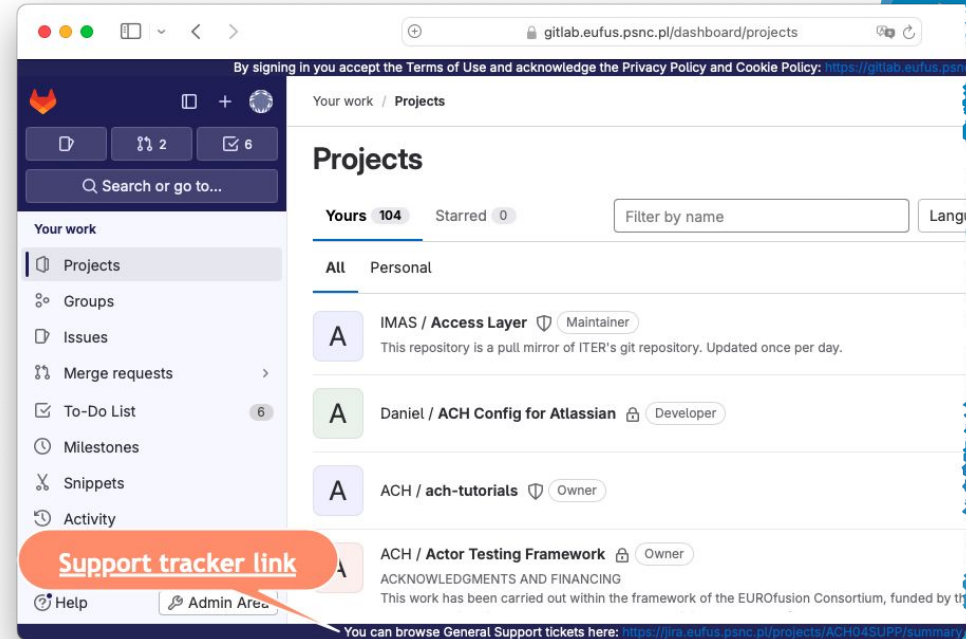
gitlab.eufus.psnc.pl/dashboard/projects

By signing in you accept the Terms of Use and acknowledge the Privacy Policy and Cookie Policy: https://gitlab.eufus.psnc

2 6

Search or go to...

Your work

Projects

Groups

Issues

Merge requests

To-Do List 6

Milestones

Snippets

Activity

Support tracker link

Help

Admin Area

Your work / Projects

Projects

Yours 104 Starred 0

Filter by name

Langu

All Personal

A IMAS / Access Layer Maintainer
This repository is a pull mirror of ITER's git repository. Updated once per day.

A Daniel / ACH Config for Atlassian Developer

A ACH / ach-tutorials Owner

A ACH / Actor Testing Framework Owner
ACKNOWLEDGMENTS AND FINANCING
This work has been carried out within the framework of the EUROfusion Consortium, funded by th

You can browse General Support tickets here: https://jira.eufus.psnc.pl/projects/ACH04SUPP/summary